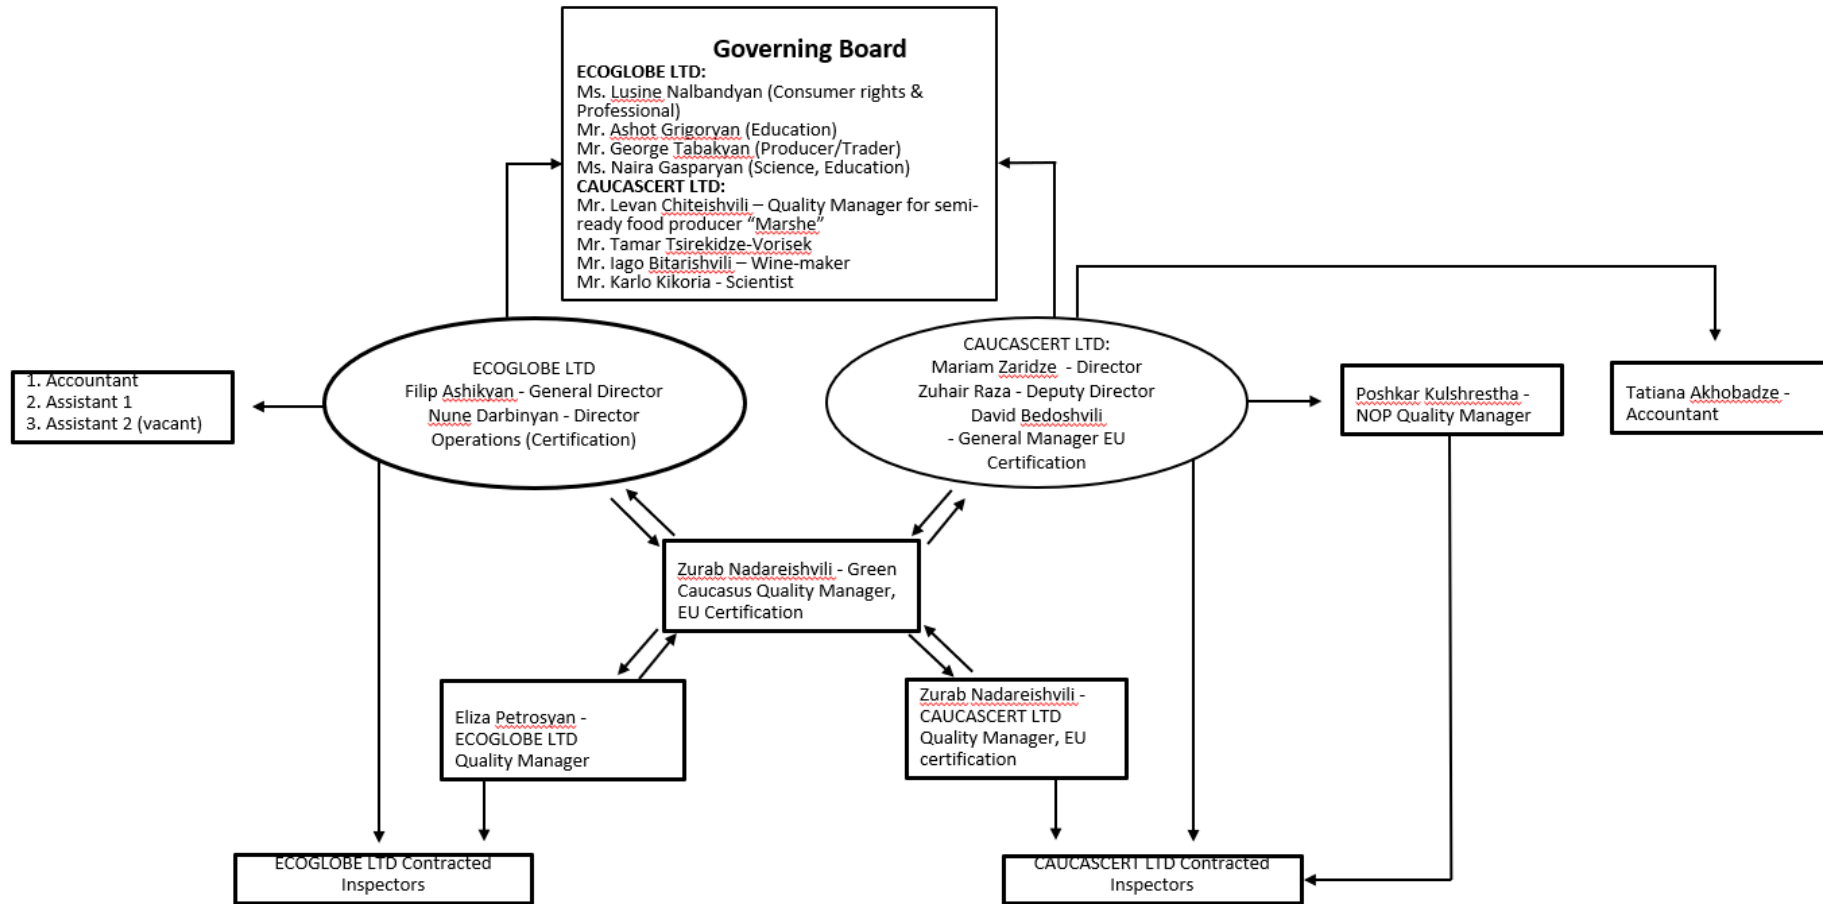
Governing Board
ECOGLOBE LTD:
Ms. Lusine Nalbandyan (Consumer rights & Professional)
Mr. Ashot Grigoryan (Education)
Mr. George Tabakyan (Producer/Trader)
Ms. Naira Gasparyan (Science, Education)
CAUCASCERT LTD:
Mr. Levan Chiteishvili – Quality Manager for semi-ready food producer "Marshe"
Mr. Tamar Tsirekidze-Vorisek
Mr. Iago Bitarishvili – Wine-maker
Mr. Karlo Kikoria - Scientist

1. Accountant
2. Assistant 1
3. Assistant 2 (vacant)

ECOGLOBE LTD
Filip Ashikyan - General Director
Nune Darbinyan - Director Operations (Certification)

CAUCASCERT LTD:
Mariam Zaridze - Director
Zuhair Raza - Deputy Director
David Bedoshvili - General Manager EU Certification

Poshkar Kulshrestha - NOP Quality Manager

Tatiana Akhobadze - Accountant

Zurab Nadareishvili - Green Caucasus Quality Manager, EU Certification

Eliza Petrosyan - ECOGLOBE LTD Quality Manager

Zurab Nadareishvili - CAUCASCERT LTD Quality Manager, EU certification

ECOGLOBE LTD Contracted Inspectors

CAUCASCERT LTD Contracted Inspectors